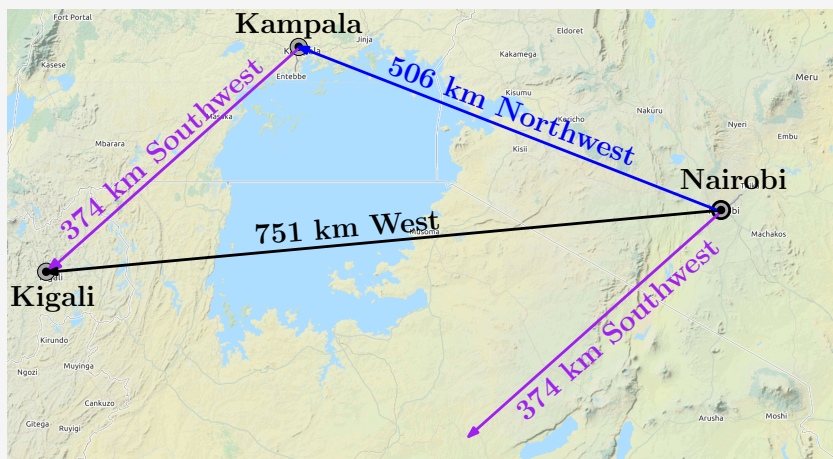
Fort Portal
Kampala
Jinja
Eldoret
Kasese
Kampala
Entebbe
Kakamega
506 km Northwest
Meru
Kisumu
Masaka
Kericho
Nakuru
Nyeri
Mbarara
Kisii
Embu
374 km Southwest
Nairobi
751 km West
Musoma
Machakos
Kigali
Kigali
Kirundo
374 km Southwest
Ngozi
Muyinga
Cankuzo
Gitega
Ruyigi
Arusha
Moshi